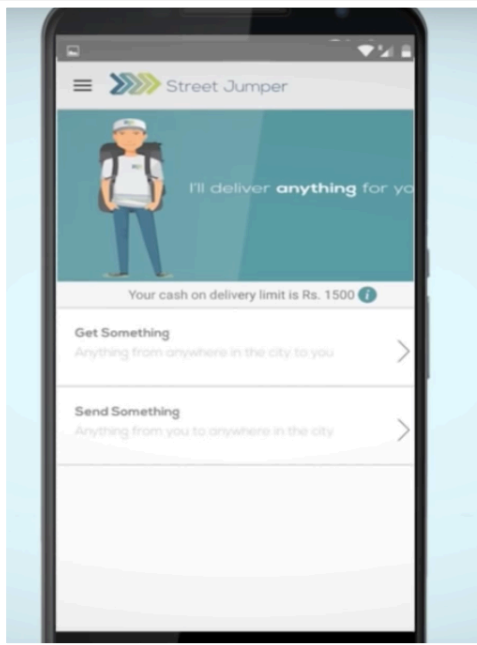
Street Jumper

I'll deliver **anything** for yo

Your cash on delivery limit is Rs. 1500

Get Something
Anything from anywhere in the city to you

Send Something
Anything from you to anywhere in the city